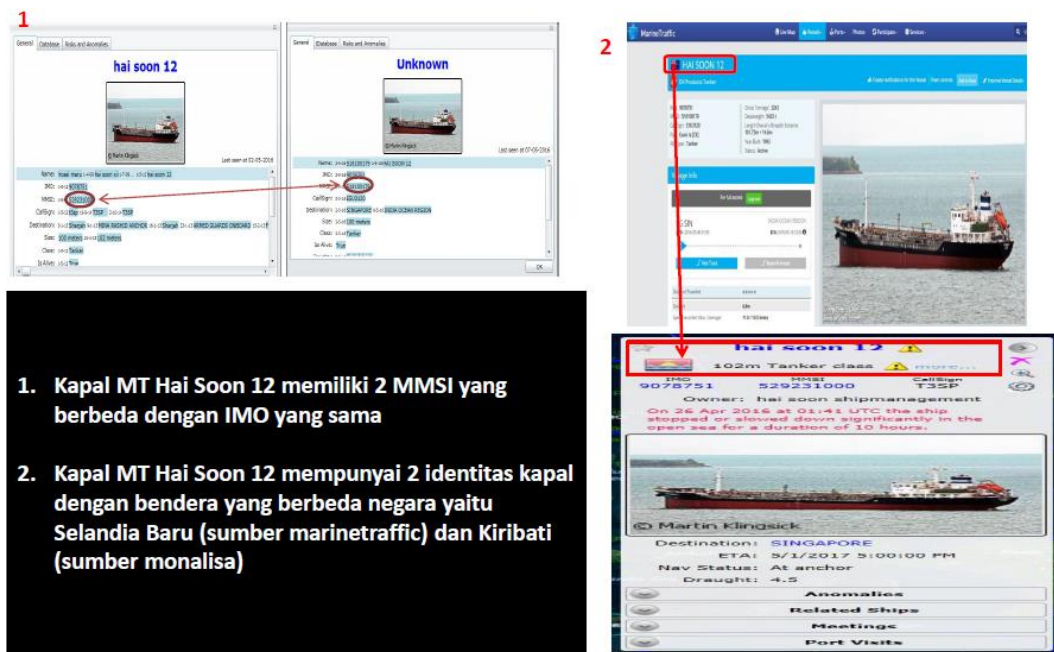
1

General Database Risks and Anomalies

hai soon 12

© Martin Klingsick

Last seen at 02-05-2016

Name: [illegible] hai soon 12

IMO: 9078751

MMSI: 529231000

CallSign: T3SP

Destination: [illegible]

Size: 102 meters

Class: Tanker

Is Alive: true

General Database Risks and Anomalies

Unknown

Last seen at 07-05-2016

Name: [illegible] HAI SOON 12

IMO: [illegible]

MMSI: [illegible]

CallSign: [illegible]

Destination: SINGAPORE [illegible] INDIA OCEAN REGION

Size: 100 meters

Class: Tanker

Is Alive: true

OK

2

MarineTraffic

HAI SOON 12

Oil Products Tanker

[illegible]

1. Kapal MT Hai Soon 12 memiliki 2 MMSI yang berbeda dengan IMO yang sama

2. Kapal MT Hai Soon 12 mempunyai 2 identitas kapal dengan bendera yang berbeda negara yaitu Selandia Baru (sumber marinetraffic) dan Kiribati (sumber monalisa)

hai soon 12

102m Tanker class

IMO 9078751

MMSI 529231000

CallSign T3SP

Owner: hai soon shipmanagement

On 26 Apr 2016 at 01:41 UTC the ship stopped or slowed down significantly in the open sea for a duration of 10 hours.

© Martin Klingsick

Destination: SINGAPORE

ETA: 5/1/2017 5:00:00 PM

Nav Status: At anchor

Draught: 4.5

Anomalies

Related Ships

Meetings

Port Visits